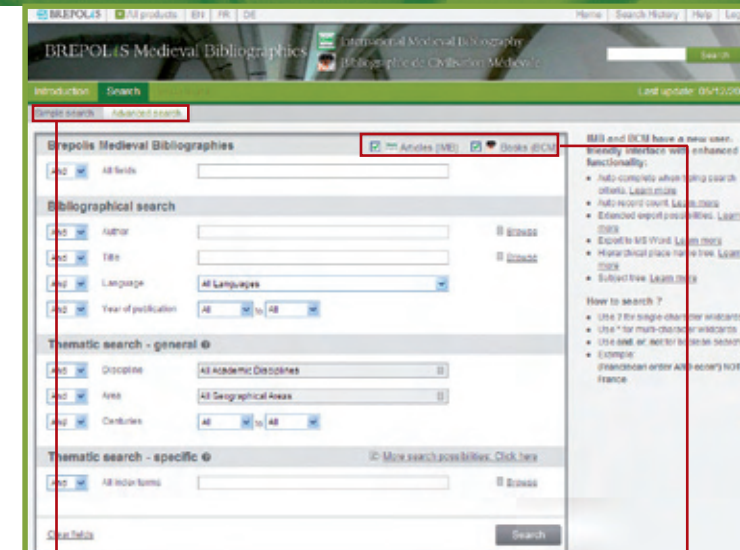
BREPOLiS | All products | EN | FR | DE

Home | Search History | Help | Log

BREPOLiS Medieval Bibliographics

International Medieval Bibliography

Bibliographie de Civilisation Médiévale

Search

Introduction | Search

Last update: 05/12/20

Simple search | Advanced search

Brepolis Medieval Bibliographies

Articles (IMB) | Books (BCM)

And | All fields

Bibliographical search

And | Author | Browse

And | Title | Browse

And | Language | All Languages

And | Year of publication | All | to | All

Thematic search - general

And | Discipline | All Academic Disciplines

And | Area | All Geographical Areas

And | Centuries | All | to | All

Thematic search - specific

More search possibilities: Click here

And | All index terms | Browse

Clear fields

Search

IMB and BCM have a new user-friendly interface with enhanced functionality:

- Auto-complete when typing search criteria. Learn more
- Auto record count. Learn more
- Extended export possibilities. Learn more
- Export to MS Word. Learn more
- Hierarchical place name tree. Learn more
- Subject tree. Learn more

How to search ?

- Use ? for single-character wildcards
- Use * for multi-character wildcards
- Use and, or, not for boolean search
- Example: (Franciscan order AND soc*) NOT France